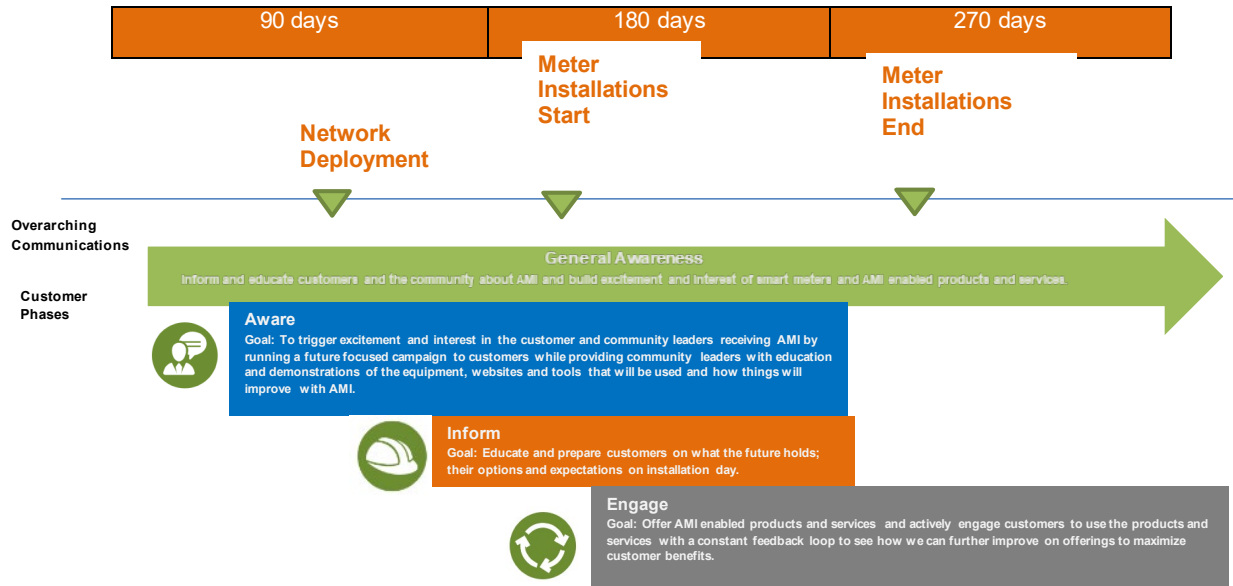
90 days

180 days

270 days

Meter Installations Start

Meter Installations End

Network Deployment

Overarching Communications

General Awareness

Inform and educate customers and the community about AMI and build excitement and interest of smart meters and AMI enabled products and services.

Customer Phases

Aware

Goal: To trigger excitement and interest in the customer and community leaders receiving AMI by running a future focused campaign to customers while providing community leaders with education and demonstrations of the equipment, websites and tools that will be used and how things will improve with AMI.

Inform

Goal: Educate and prepare customers on what the future holds; their options and expectations on installation day.

Engage

Goal: Offer AMI enabled products and services and actively engage customers to use the products and services with a constant feedback loop to see how we can further improve on offerings to maximize customer benefits.